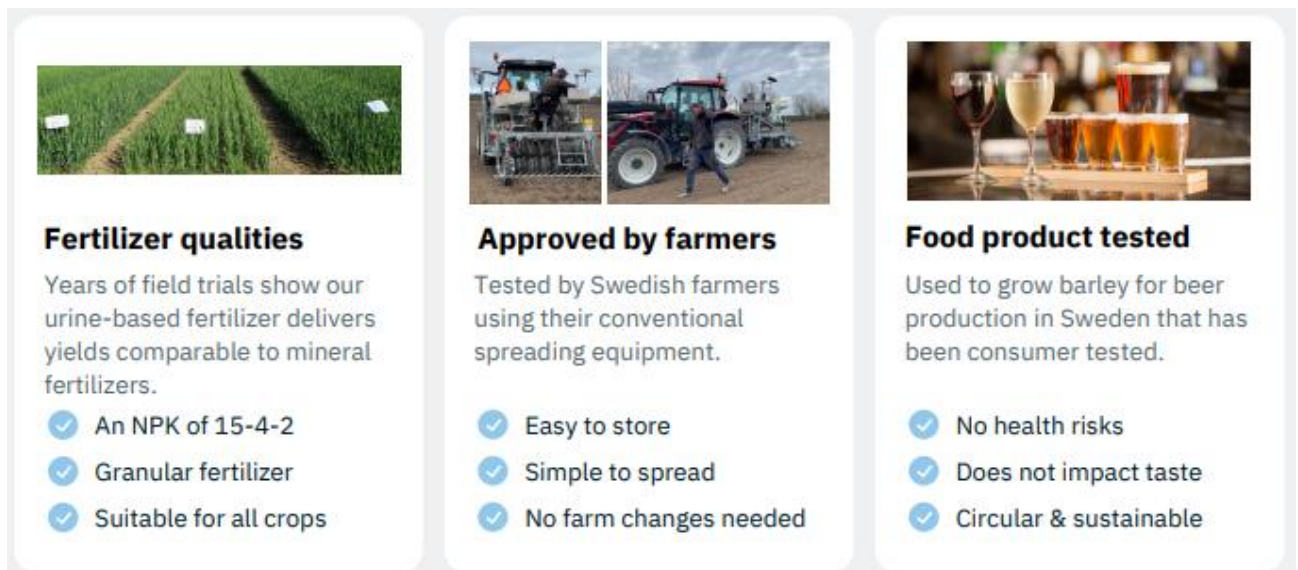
Fertilizer qualities

Years of field trials show our urine-based fertilizer delivers yields comparable to mineral fertilizers.

An NPK of 15-4-2

Granular fertilizer

Suitable for all crops

Approved by farmers

Tested by Swedish farmers using their conventional spreading equipment.

Easy to store

Simple to spread

No farm changes needed

Food product tested

Used to grow barley for beer production in Sweden that has been consumer tested.

No health risks

Does not impact taste

Circular & sustainable